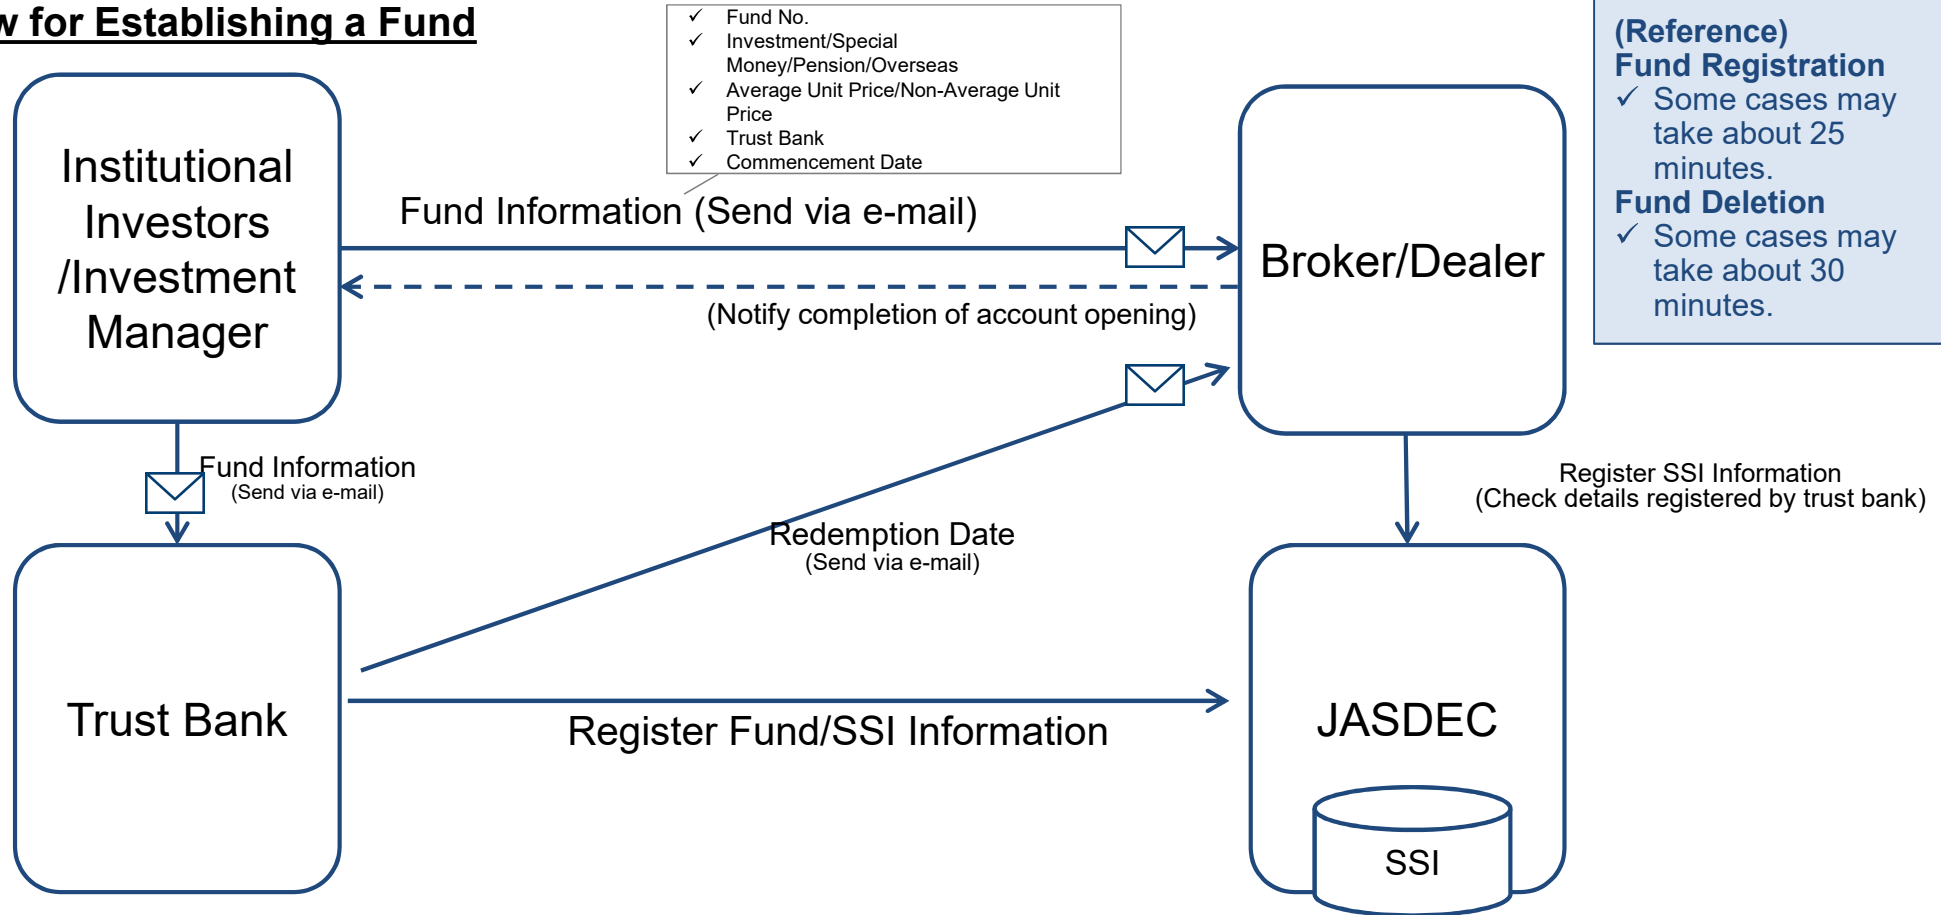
w for Establishing a Fund

✓ Fund No.
✓ Investment/Special Money/Pension/Overseas
✓ Average Unit Price/Non-Average Unit Price
✓ Trust Bank
✓ Commencement Date

(Reference)
Fund Registration
✓ Some cases may take about 25 minutes.
Fund Deletion
✓ Some cases may take about 30 minutes.

Institutional Investors /Investment Manager

Fund Information (Send via e-mail)

(Notify completion of account opening)

Broker/Dealer

Fund Information
(Send via e-mail)

Register SSI Information
(Check details registered by trust bank)

Redemption Date
(Send via e-mail)

Trust Bank

Register Fund/SSI Information

JASDEC

SSI